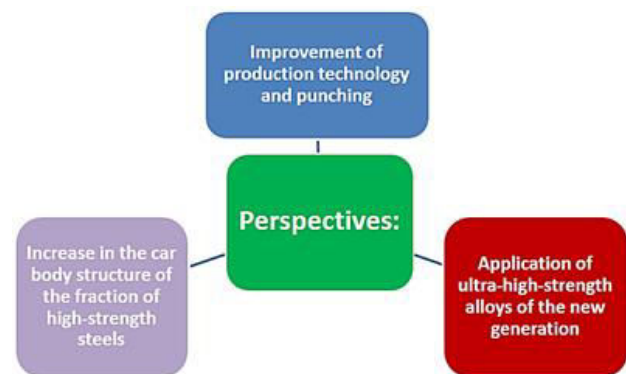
Improvement of production technology and punching

Perspectives:

Increase in the car body structure of the fraction of high-strength steels

Application of ultra-high-strength alloys of the new generation